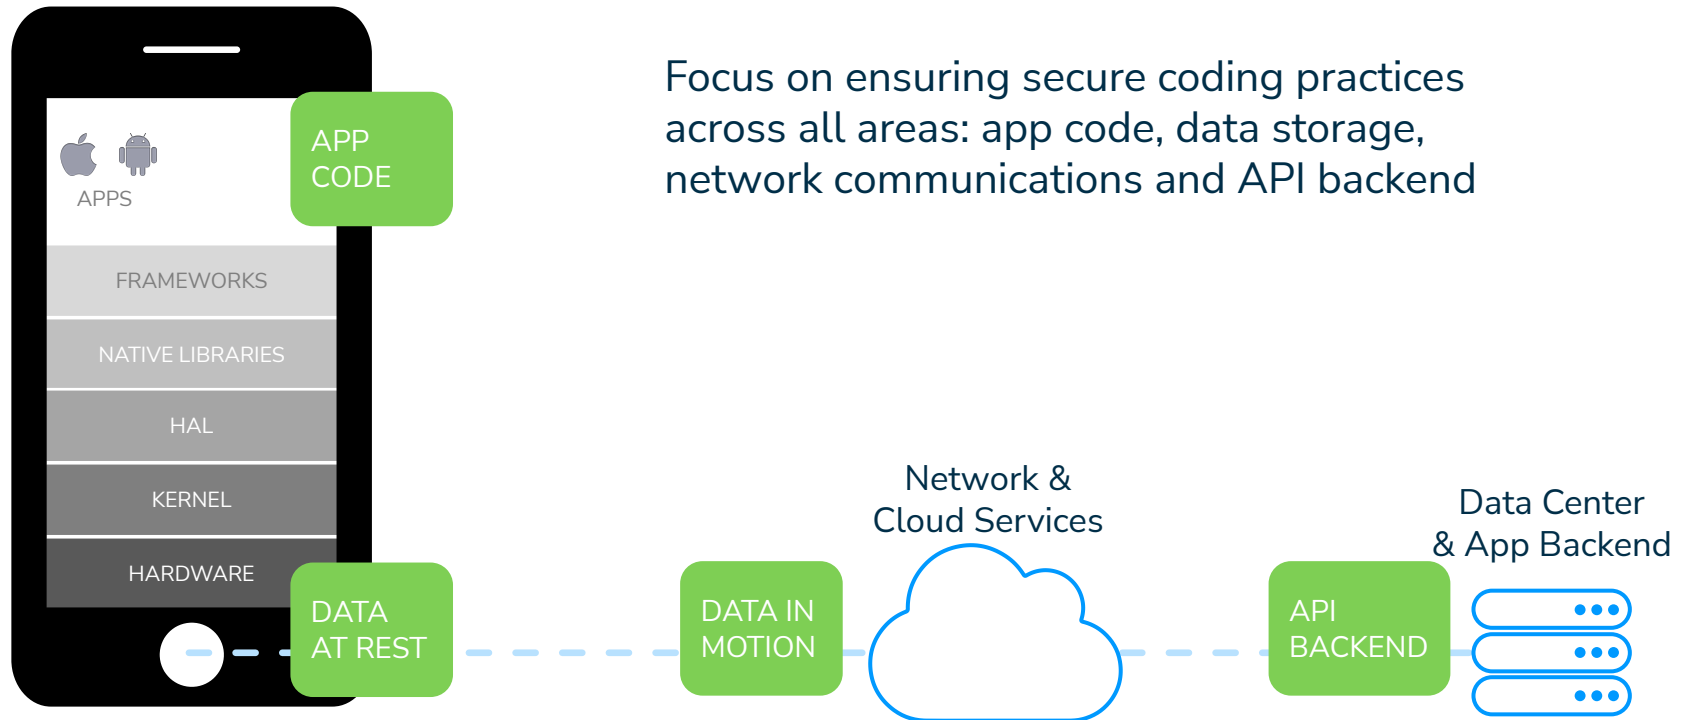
APPS

APP CODE

FRAMEWORKS

NATIVE LIBRARIES

HAL

KERNEL

HARDWARE

DATA AT REST

Focus on ensuring secure coding practices across all areas: app code, data storage, network communications and API backend

Network & Cloud Services

DATA IN MOTION

Data Center & App Backend

API BACKEND